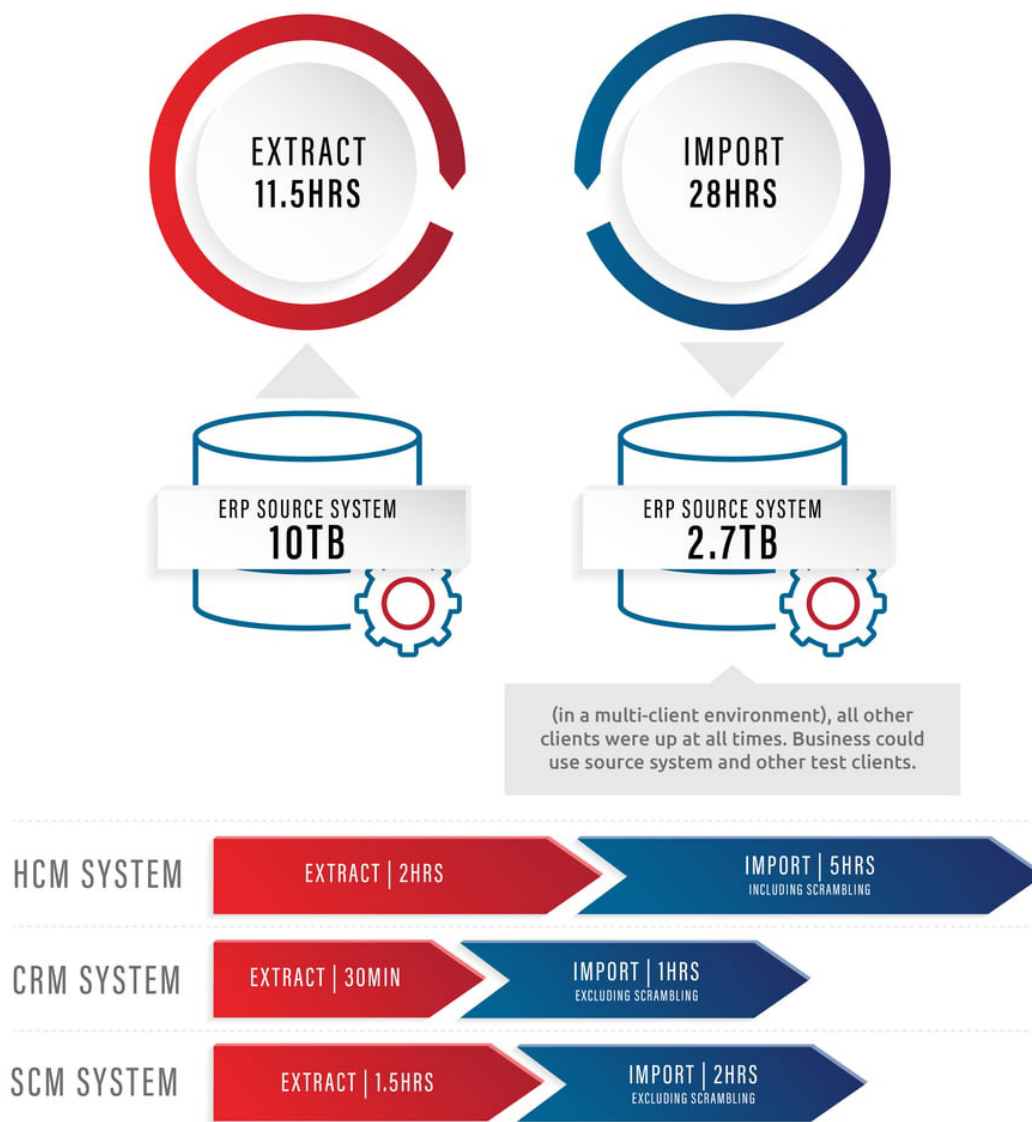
EXTRACT
11.5HRS

IMPORT
28HRS

ERP SOURCE SYSTEM
10TB

ERP SOURCE SYSTEM
2.7TB

(in a multi-client environment), all other clients were up at all times. Business could use source system and other test clients.

HCM SYSTEM
EXTRACT | 2HRS
IMPORT | 5HRS
INCLUDING SCRAMBLING

CRM SYSTEM
EXTRACT | 30MIN
IMPORT | 1HRS
EXCLUDING SCRAMBLING

SCM SYSTEM
EXTRACT | 1.5HRS
IMPORT | 2HRS
EXCLUDING SCRAMBLING